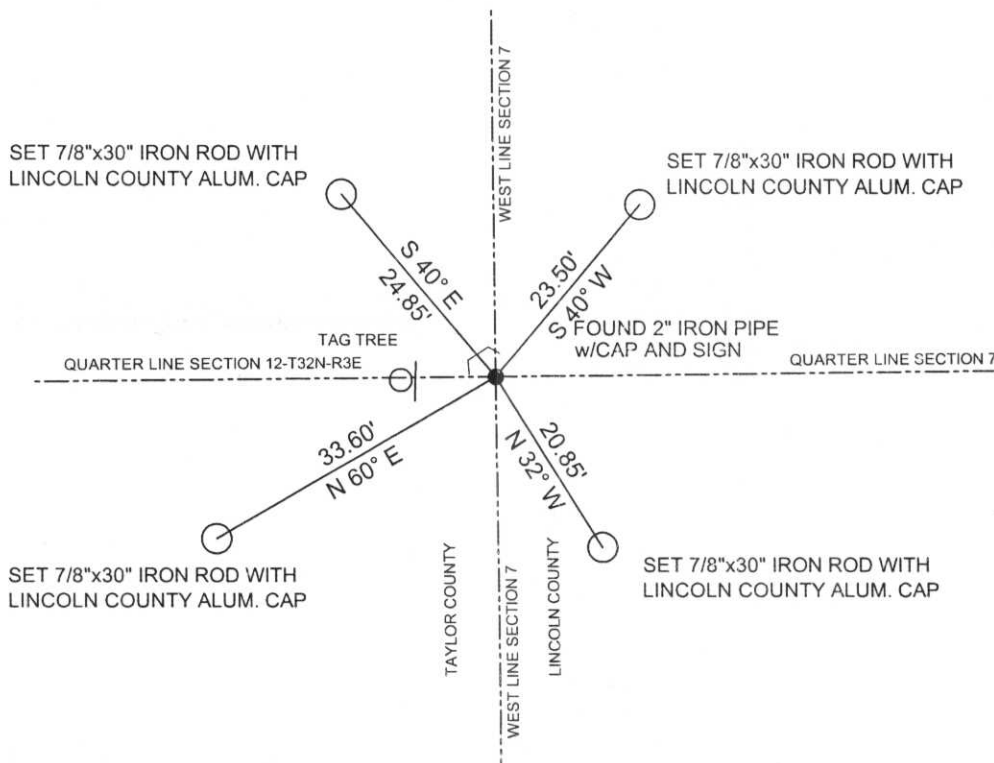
WEST LINE SECTION 7

SET 7/8"x30" IRON ROD WITH LINCOLN COUNTY ALUM. CAP

SET 7/8"x30" IRON ROD WITH LINCOLN COUNTY ALUM. CAP

S 40° E
24.85'

23.50'
S 40° W

TAG TREE

FOUND 2" IRON PIPE w/CAP AND SIGN

QUARTER LINE SECTION 12-T32N-R3E

QUARTER LINE SECTION 7

33.60'
N 60° E

20.85'
N 32° W

SET 7/8"x30" IRON ROD WITH LINCOLN COUNTY ALUM. CAP

TAYLOR COUNTY

WEST LINE SECTION 7

LINCOLN COUNTY

SET 7/8"x30" IRON ROD WITH LINCOLN COUNTY ALUM. CAP